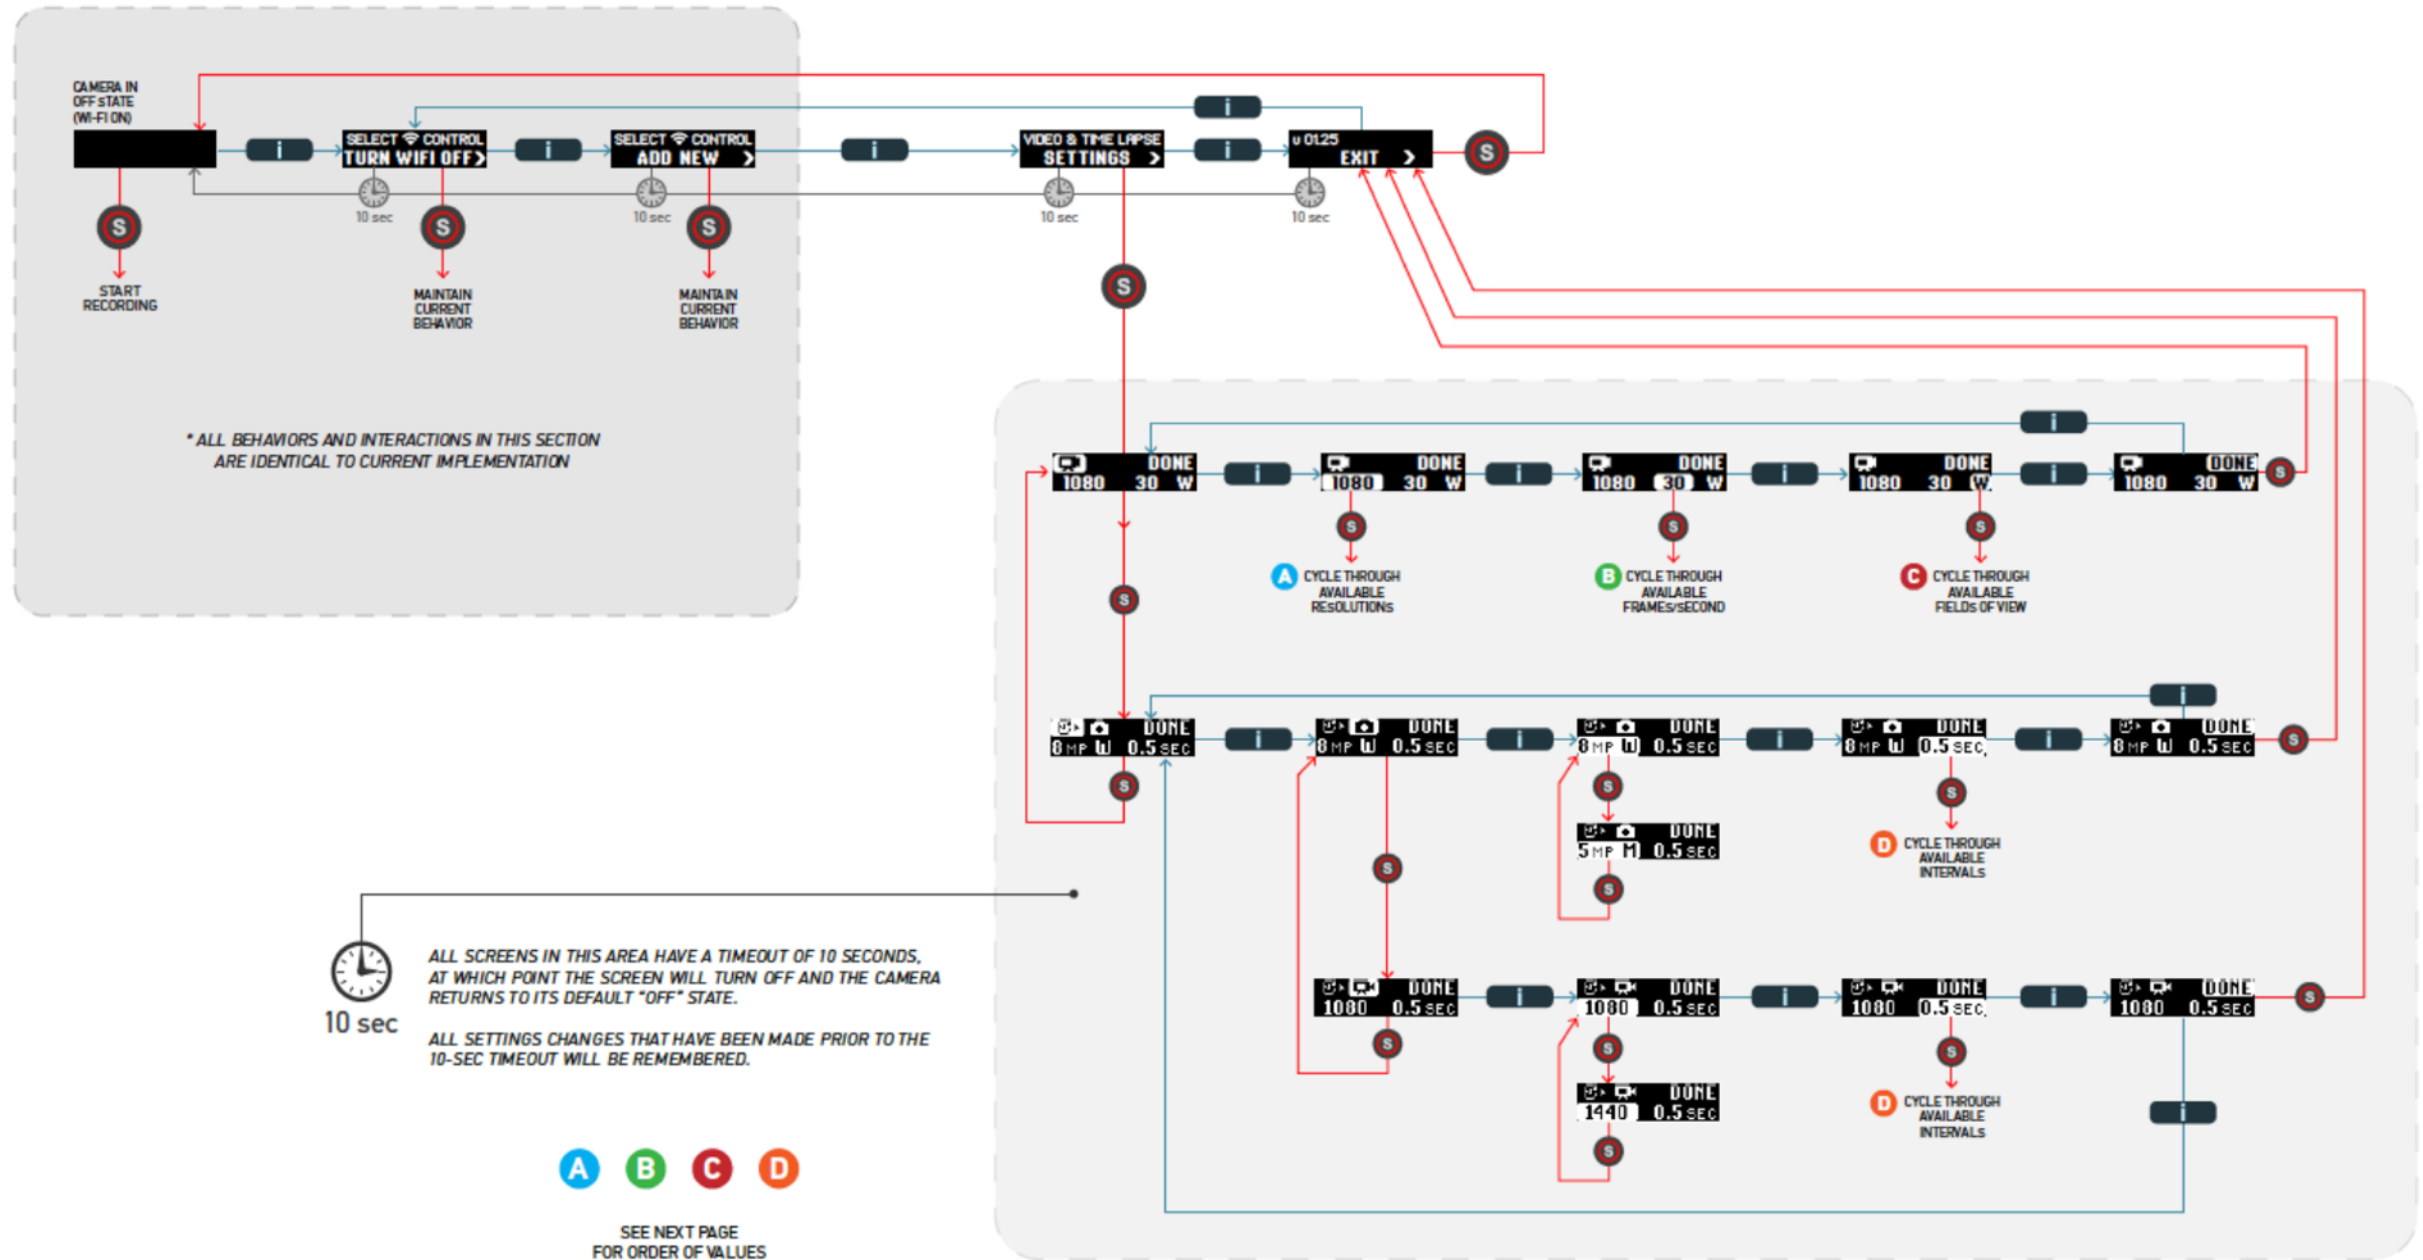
CAMERA IN OFF STATE (WI-FI ON)

i

SELECT CONTROL
TURN WIFI OFF >

i

SELECT CONTROL
ADD NEW >

i

VIDEO & TIME LAPSE
SETTINGS >

i

i

u 0125
EXIT >

S

10 sec

10 sec

10 sec

10 sec

S
START RECORDING

S
MAINTAIN CURRENT BEHAVIOR

S
MAINTAIN CURRENT BEHAVIOR

S

* ALL BEHAVIORS AND INTERACTIONS IN THIS SECTION ARE IDENTICAL TO CURRENT IMPLEMENTATION

i

DONE
1080 30 W

i

DONE
1080 30 W

i

DONE
1080 30 W

i

DONE
1080 30 W

i

DONE
1080 30 W

S

S

S

S

S

A CYCLE THROUGH AVAILABLE RESOLUTIONS

B CYCLE THROUGH AVAILABLE FRAMES/SECOND

C CYCLE THROUGH AVAILABLE FIELDS OF VIEW

i

DONE
8 MP W 0.5 SEC

i

DONE
8 MP W 0.5 SEC

i

DONE
8 MP W 0.5 SEC

i

DONE
8 MP W 0.5 SEC

i

DONE
8 MP W 0.5 SEC

S

S

S

S

DONE
5 MP M 0.5 SEC

S

S

D CYCLE THROUGH AVAILABLE INTERVALS

S

10 sec

ALL SCREENS IN THIS AREA HAVE A TIMEOUT OF 10 SECONDS, AT WHICH POINT THE SCREEN WILL TURN OFF AND THE CAMERA RETURNS TO ITS DEFAULT "OFF" STATE.

ALL SETTINGS CHANGES THAT HAVE BEEN MADE PRIOR TO THE 10-SEC TIMEOUT WILL BE REMEMBERED.

DONE
1080 0.5 SEC

i

DONE
1080 0.5 SEC

i

DONE
1080 0.5 SEC

i

DONE
1080 0.5 SEC

S

S

S

S

DONE
1440 0.5 SEC

S

D CYCLE THROUGH AVAILABLE INTERVALS

i

A B C D

SEE NEXT PAGE FOR ORDER OF VALUES